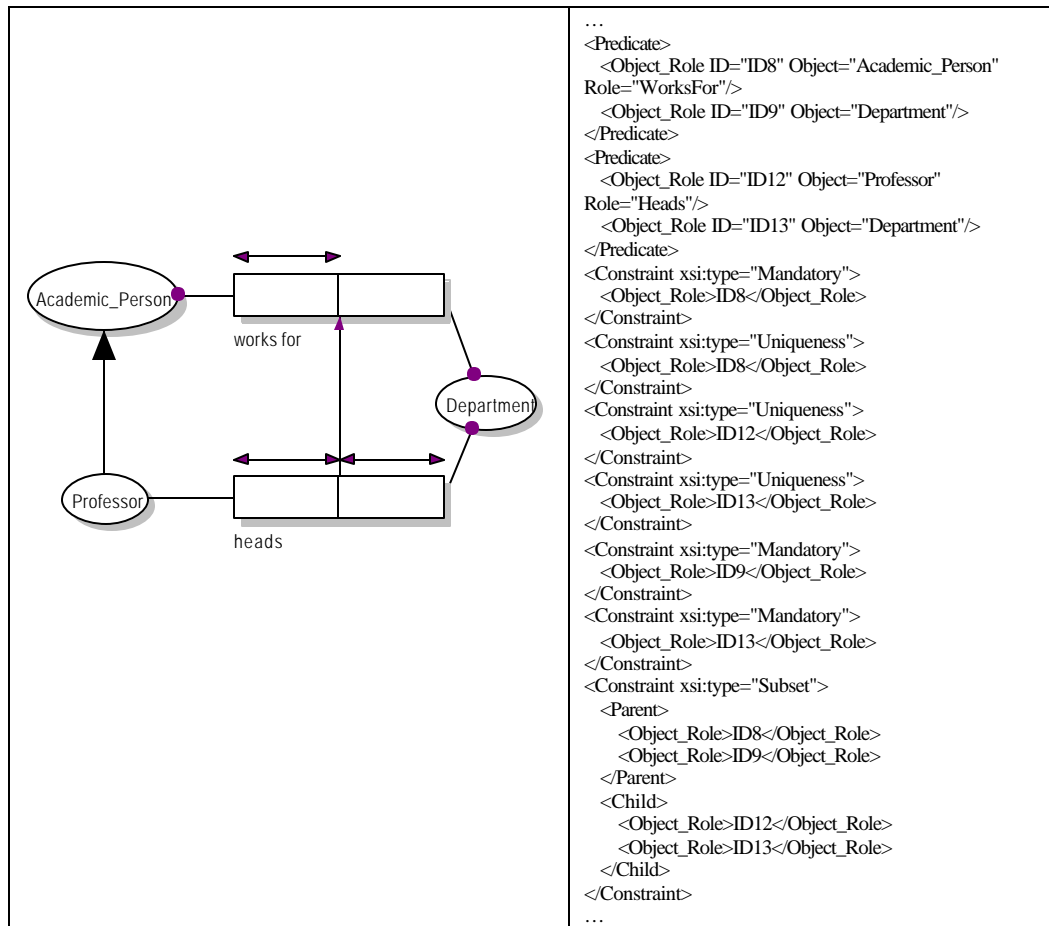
Academic_Person

works for

Department

Professor

heads

…
<Predicate>
<Object_Role ID="ID8" Object="Academic_Person" Role="WorksFor"/>
<Object_Role ID="ID9" Object="Department"/>
</Predicate>
<Predicate>
<Object_Role ID="ID12" Object="Professor" Role="Heads"/>
<Object_Role ID="ID13" Object="Department"/>
</Predicate>
<Constraint xsi:type="Mandatory">
<Object_Role>ID8</Object_Role>
</Constraint>
<Constraint xsi:type="Uniqueness">
<Object_Role>ID8</Object_Role>
</Constraint>
<Constraint xsi:type="Uniqueness">
<Object_Role>ID12</Object_Role>
</Constraint>
<Constraint xsi:type="Uniqueness">
<Object_Role>ID13</Object_Role>
</Constraint>
<Constraint xsi:type="Mandatory">
<Object_Role>ID9</Object_Role>
</Constraint>
<Constraint xsi:type="Mandatory">
<Object_Role>ID13</Object_Role>
</Constraint>
<Constraint xsi:type="Subset">
<Parent>
<Object_Role>ID8</Object_Role>
<Object_Role>ID9</Object_Role>
</Parent>
<Child>
<Object_Role>ID12</Object_Role>
<Object_Role>ID13</Object_Role>
</Child>
</Constraint>
…